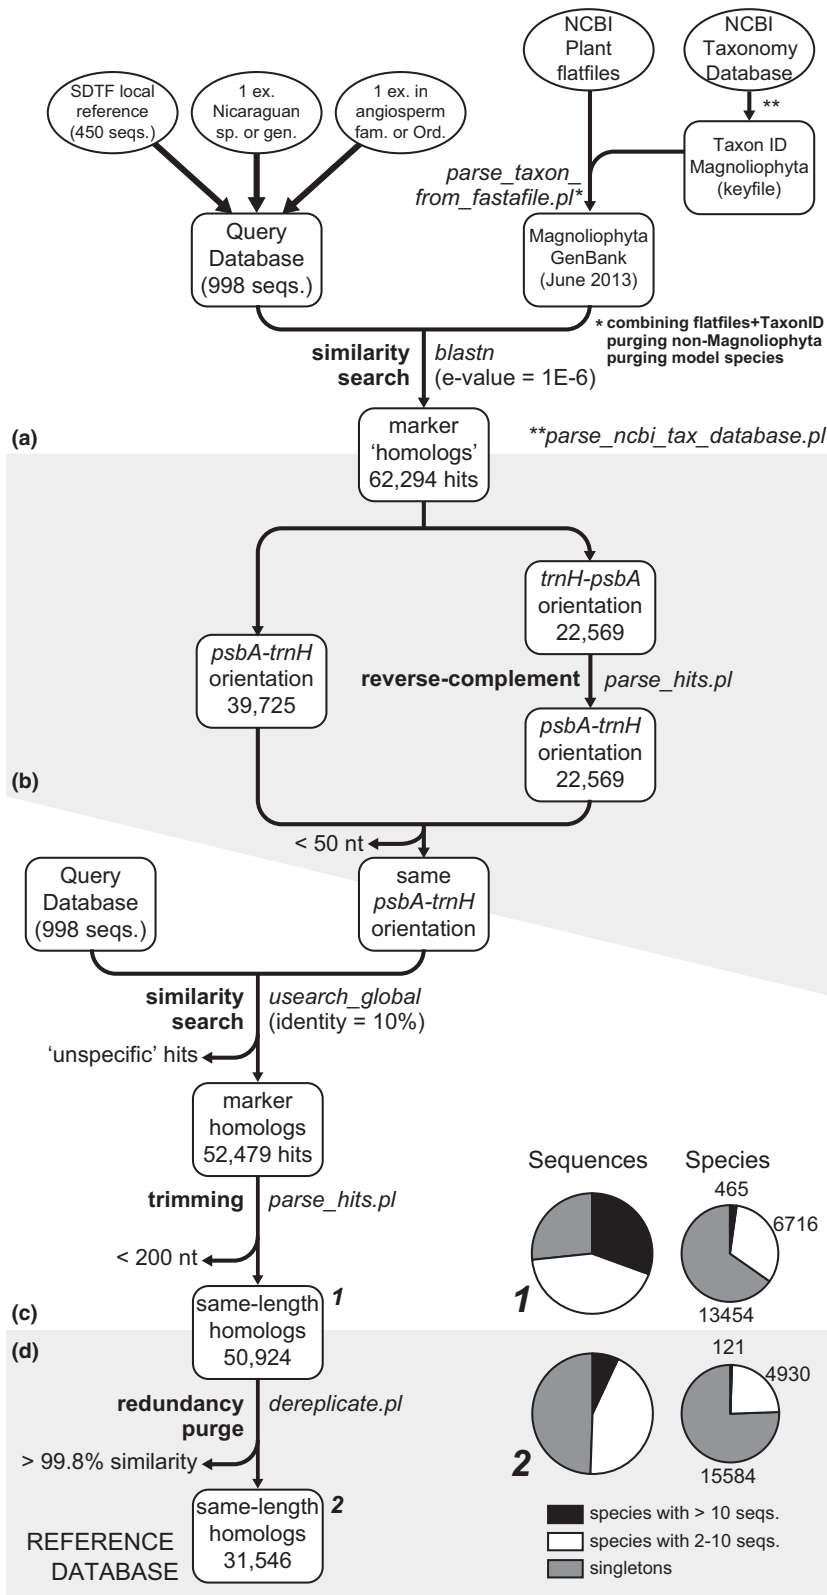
NCBI Plant flatfiles

NCBI Taxonomy Database

SDTF local reference (450 seqs.)

1 ex. Nicaraguan sp. or gen.

1 ex. in angiosperm fam. or Ord.

**

Taxon ID Magnoliophyta (keyfile)

parse_taxon_from_fastafile.pl*

Query Database (998 seqs.)

Magnoliophyta GenBank (June 2013)

* combining flatfiles+TaxonID purging non-Magnoliophyta purging model species

similarity search

blastn (e-value = 1E-6)

(a)

marker 'homologs' 62,294 hits

**parse_ncbi_tax_database.pl

trnH-psbA orientation 22,569

psbA-trnH orientation 39,725

reverse-complement

parse_hits.pl

psbA-trnH orientation 22,569

(b)

< 50 nt

Query Database (998 seqs.)

same psbA-trnH orientation

similarity search

usearch_global (identity = 10%)

'unspecific' hits

marker homologs 52,479 hits

Sequences

Species

trimming

parse_hits.pl

465

6716

< 200 nt

1

13454

(c)

same-length homologs 50,924

1

(d)

121

4930

redundancy purge

dereplicate.pl

2

> 99.8% similarity

15584

same-length homologs 31,546

2

REFERENCE DATABASE

species with > 10 seqs.

species with 2-10 seqs.

singletons